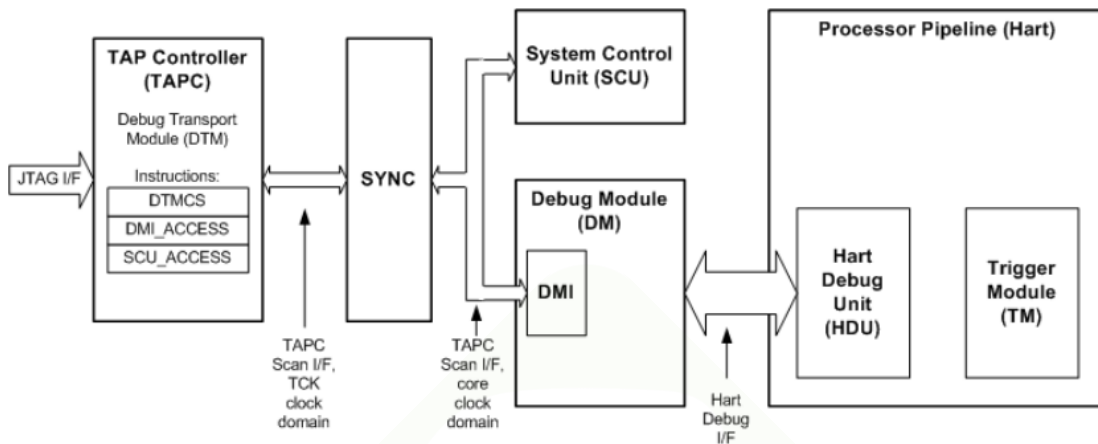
TAP Controller (TAPC)

Debug Transport Module (DTM)

Instructions:

DTMCS

DMI_ACCESS

SCU_ACCESS

JTAG I/F

SYNC

System Control Unit (SCU)

Debug Module (DM)

DMI

Processor Pipeline (Hart)

Hart Debug Unit (HDU)

Trigger Module (TM)

TAPC Scan I/F, TCK clock domain

TAPC Scan I/F, core clock domain

Hart Debug I/F